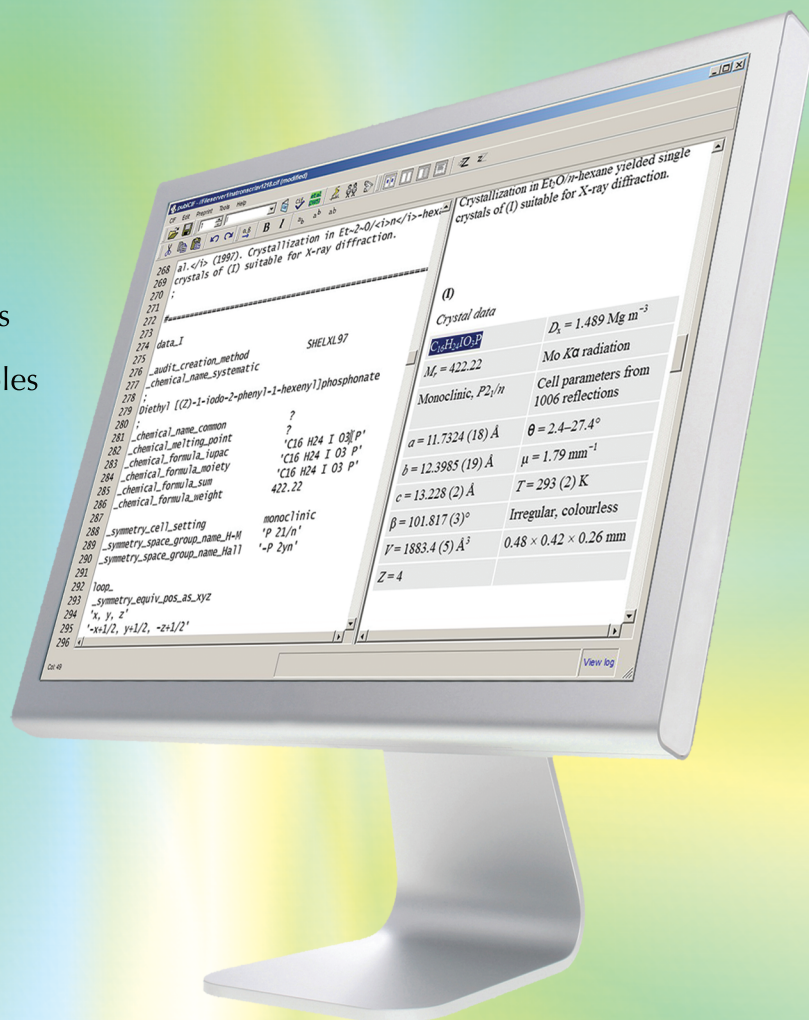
s

les

publCIF - //fileserver/.../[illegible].cif (modified)

Cif Edit Prepare Tools Help

B I

Z z'

268 al.</i> (1997). Crystallization in Et~2~O/<i>n</i>-hex
269 crystals of (I) suitable for X-ray diffraction.
270 ;
271
272 #==============================================
273
274 data_I SHELXL97
275
276 _audit_creation_method
277 _chemical_name_systematic
278 ;
279 Diethyl [(Z)-1-iodo-2-phenyl-1-hexenyl]phosphonate
280 ;
281 _chemical_name_common ?
282 _chemical_melting_point ?
283 _chemical_formula_iupac 'C16 H24 I O3 P'
284 _chemical_formula_moiety 'C16 H24 I O3 P'
285 _chemical_formula_sum 'C16 H24 I O3 P'
286 _chemical_formula_weight 422.22
287
288 _symmetry_cell_setting monoclinic
289 _symmetry_space_group_name_H-M 'P 21/n'
290 _symmetry_space_group_name_Hall '-P 2yn'
291
292 loop_
293 _symmetry_equiv_pos_as_xyz
294 'x, y, z'
295 '-x+1/2, y+1/2, -z+1/2'
296

Crystallization in $Et_2O/n$-hexane yielded single crystals of (I) suitable for X-ray diffraction.

(I)

Crystal data

| $C_{16}H_{24}IO_3P$ | $D_x = 1.489$ Mg m$^{-3}$ |
|---|---|
| $M_r = 422.22$ | Mo $K\alpha$ radiation |
| Monoclinic, $P2_1/n$ | Cell parameters from 1006 reflections |
| $a = 11.7324$ (18) Å | $\theta = 2.4$–$27.4°$ |
| $b = 12.3985$ (19) Å | $\mu = 1.79$ mm$^{-1}$ |
| $c = 13.228$ (2) Å | $T = 293$ (2) K |
| $\beta = 101.817$ (3)° | Irregular, colourless |
| $V = 1883.4$ (5) Å$^3$ | $0.48 \times 0.42 \times 0.26$ mm |
| $Z = 4$ | |

Col 49

View log